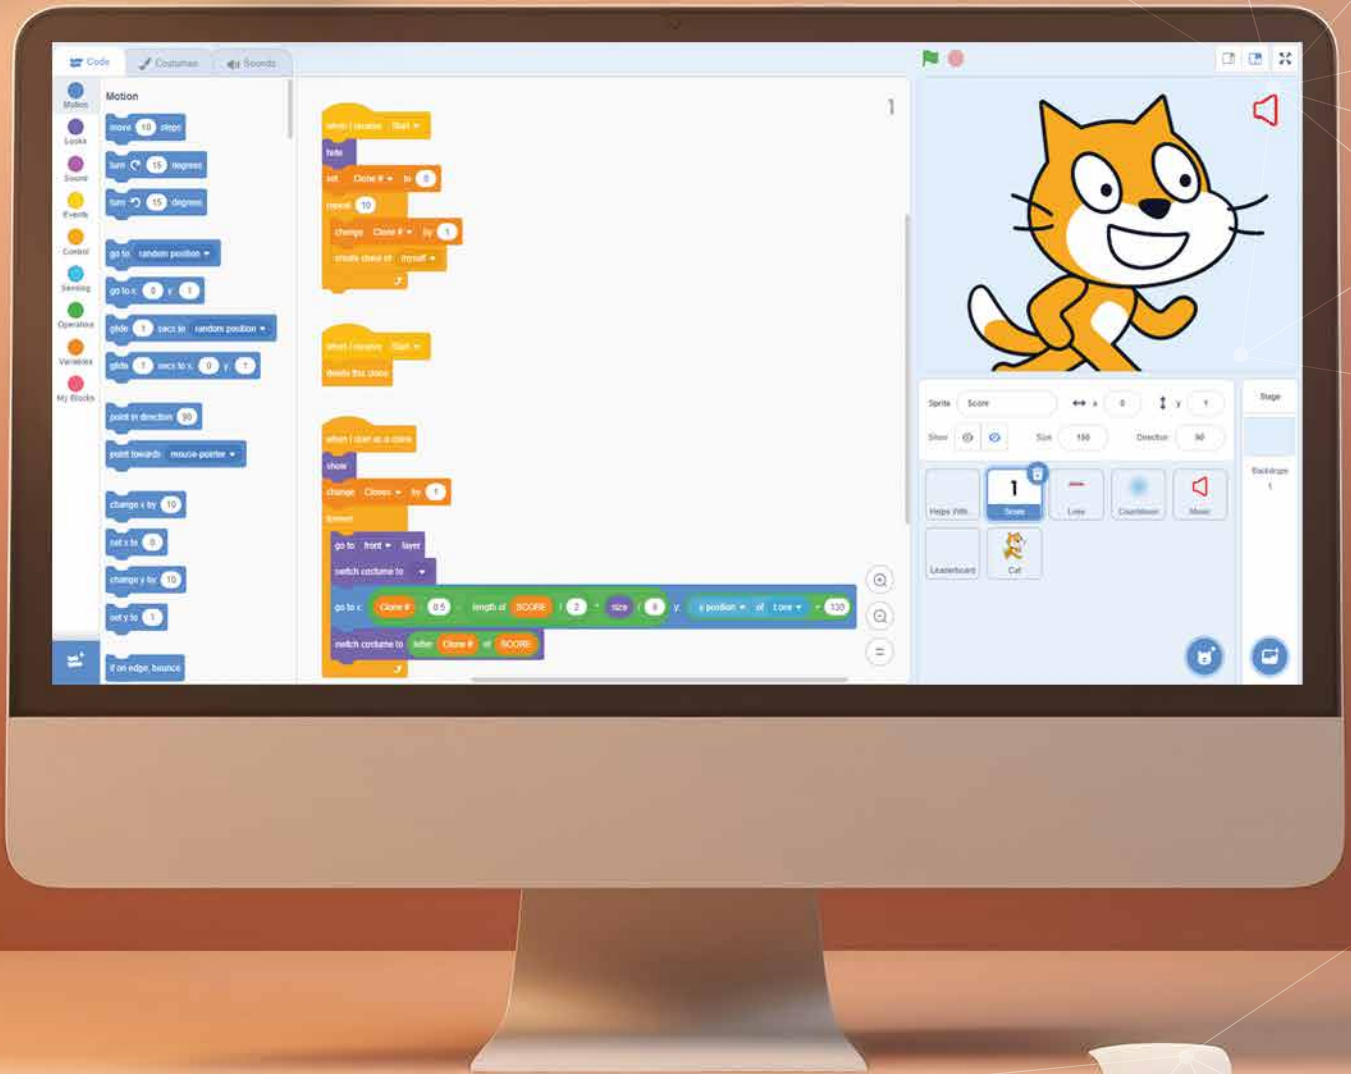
Code Costumes Sounds

Motion
Looks
Sound
Events
Control
Sensing
Operators
Variables
My Blocks

Motion
move 10 steps
turn 15 degrees
turn 15 degrees
go to random position
go to x: 0 y: 0
glide 1 secs to random position
glide 1 secs to x: 0 y: 0
point in direction 90
point towards mouse-pointer
change x by 10
set x to 0
change y by 10
set y to 0
if on edge, bounce

when I receive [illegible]
hide
set Clone # to 0
repeat 10
change Clone # by 1
create clone of myself

when I receive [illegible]
delete this clone

when I start as a clone
show
change Clones by 1
forever
go to front layer
switch costume to
go to x: Clone # 0.5 length of SCORE 2 size 8 y: y position of Score 130
switch costume to letter Clone # of SCORE

1

Sprite Score x 0 y 1
Show Size 150 Direction 90
Helps With... Score Line Countdown Music
Leaderboard Cat
Stage
Backdrops 1